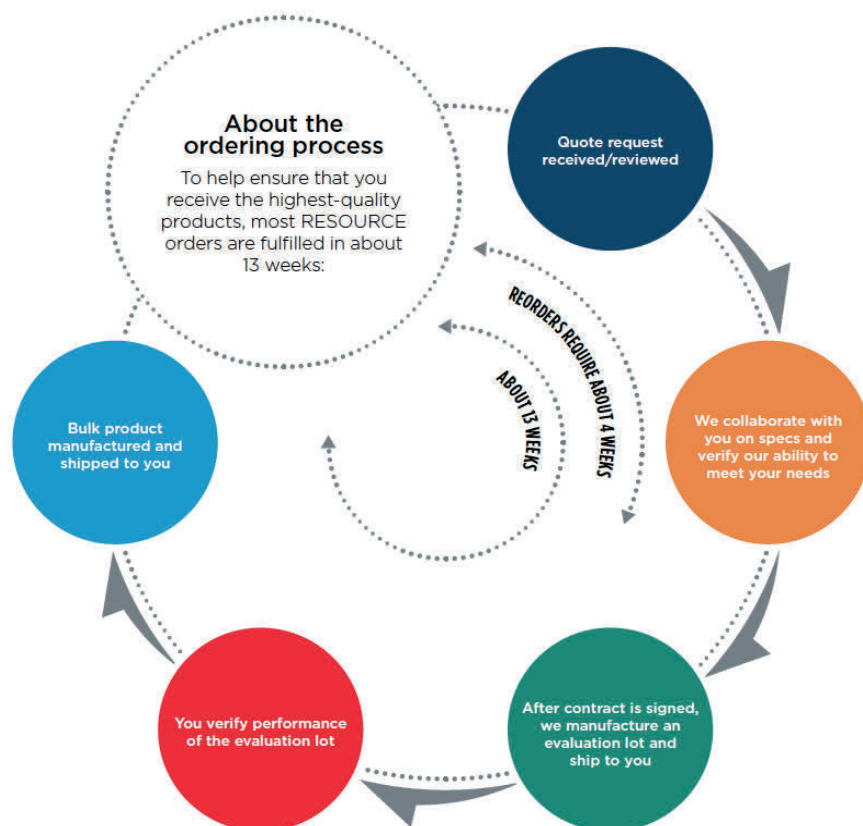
About the ordering process

To help ensure that you receive the highest-quality products, most RESOURCE orders are fulfilled in about 13 weeks:

Quote request received/reviewed

We collaborate with you on specs and verify our ability to meet your needs

After contract is signed, we manufacture an evaluation lot and ship to you

You verify performance of the evaluation lot

Bulk product manufactured and shipped to you

REORDERS REQUIRE ABOUT 4 WEEKS

ABOUT 13 WEEKS